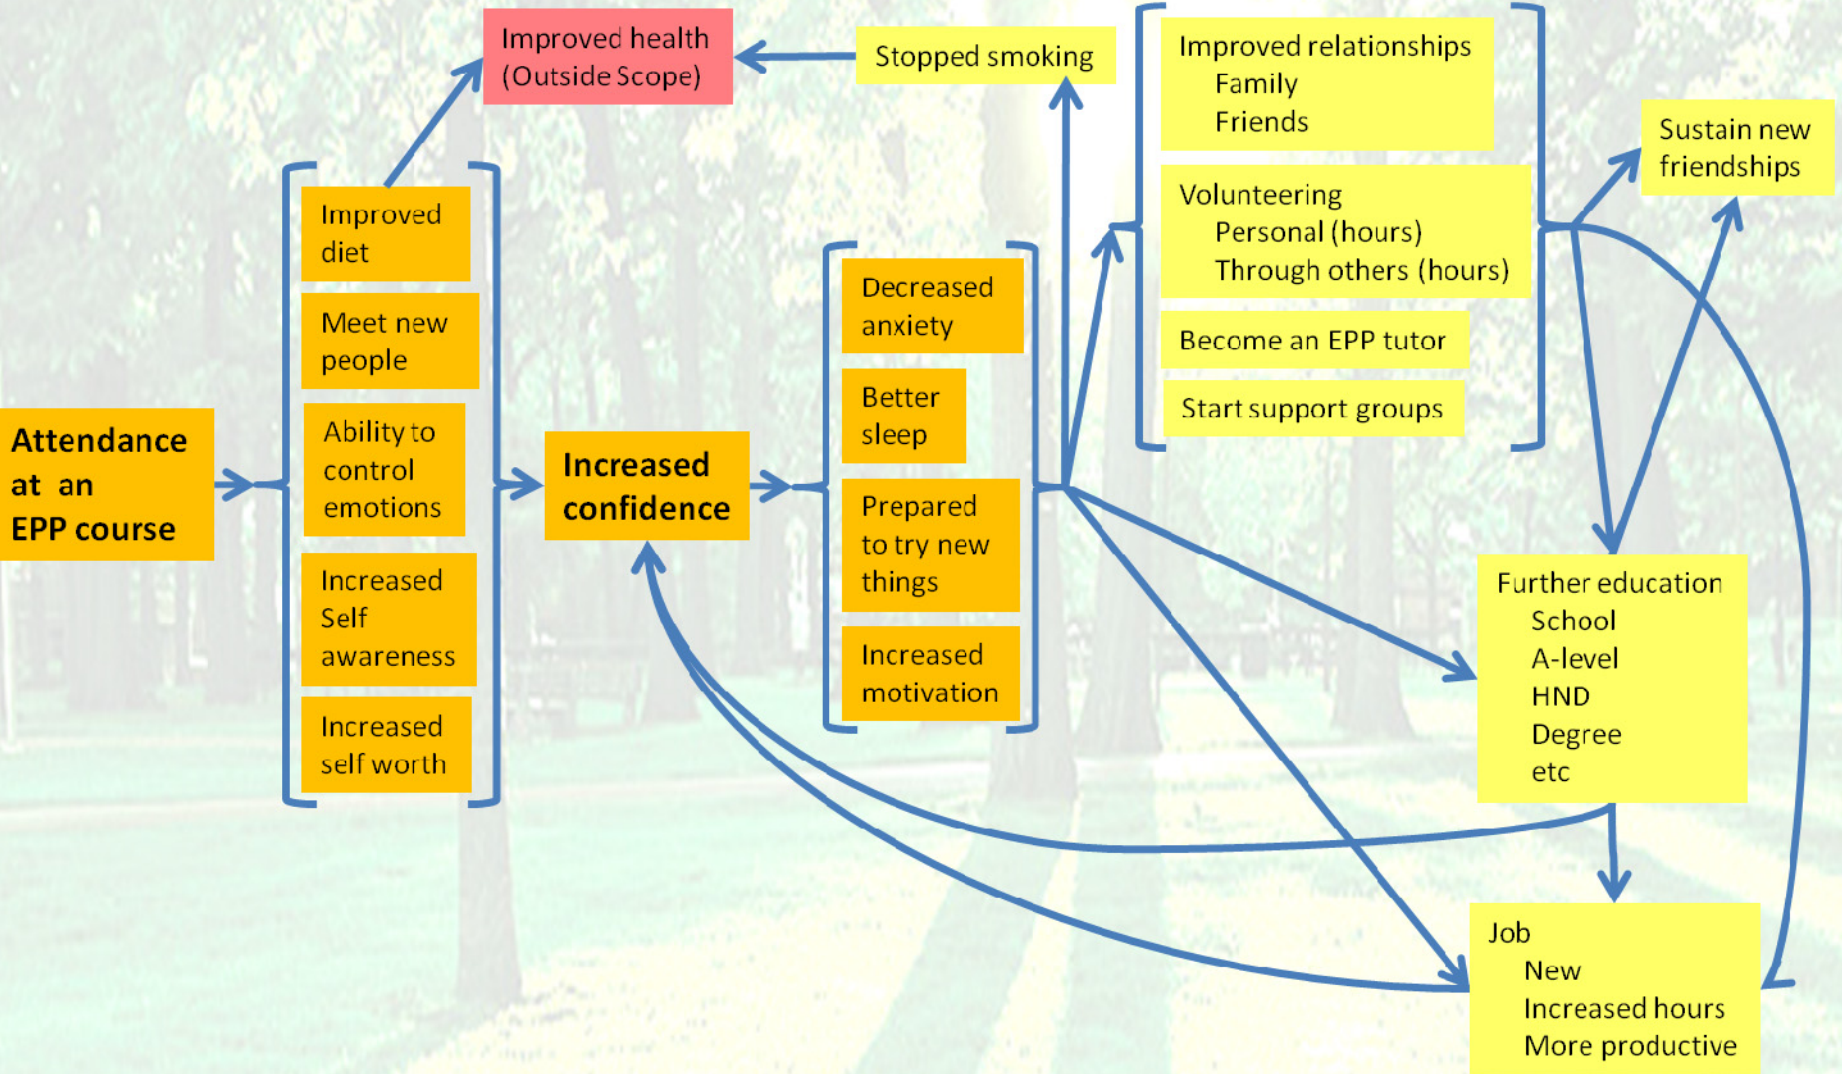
Attendance at an EPP course

Improved diet

Meet new people

Ability to control emotions

Increased Self awareness

Increased self worth

Improved health (Outside Scope)

Increased confidence

Decreased anxiety

Better sleep

Prepared to try new things

Increased motivation

Stopped smoking

Improved relationships
Family
Friends

Volunteering
Personal (hours)
Through others (hours)

Become an EPP tutor

Start support groups

Sustain new friendships

Further education
School
A-level
HND
Degree
etc

Job
New
Increased hours
More productive